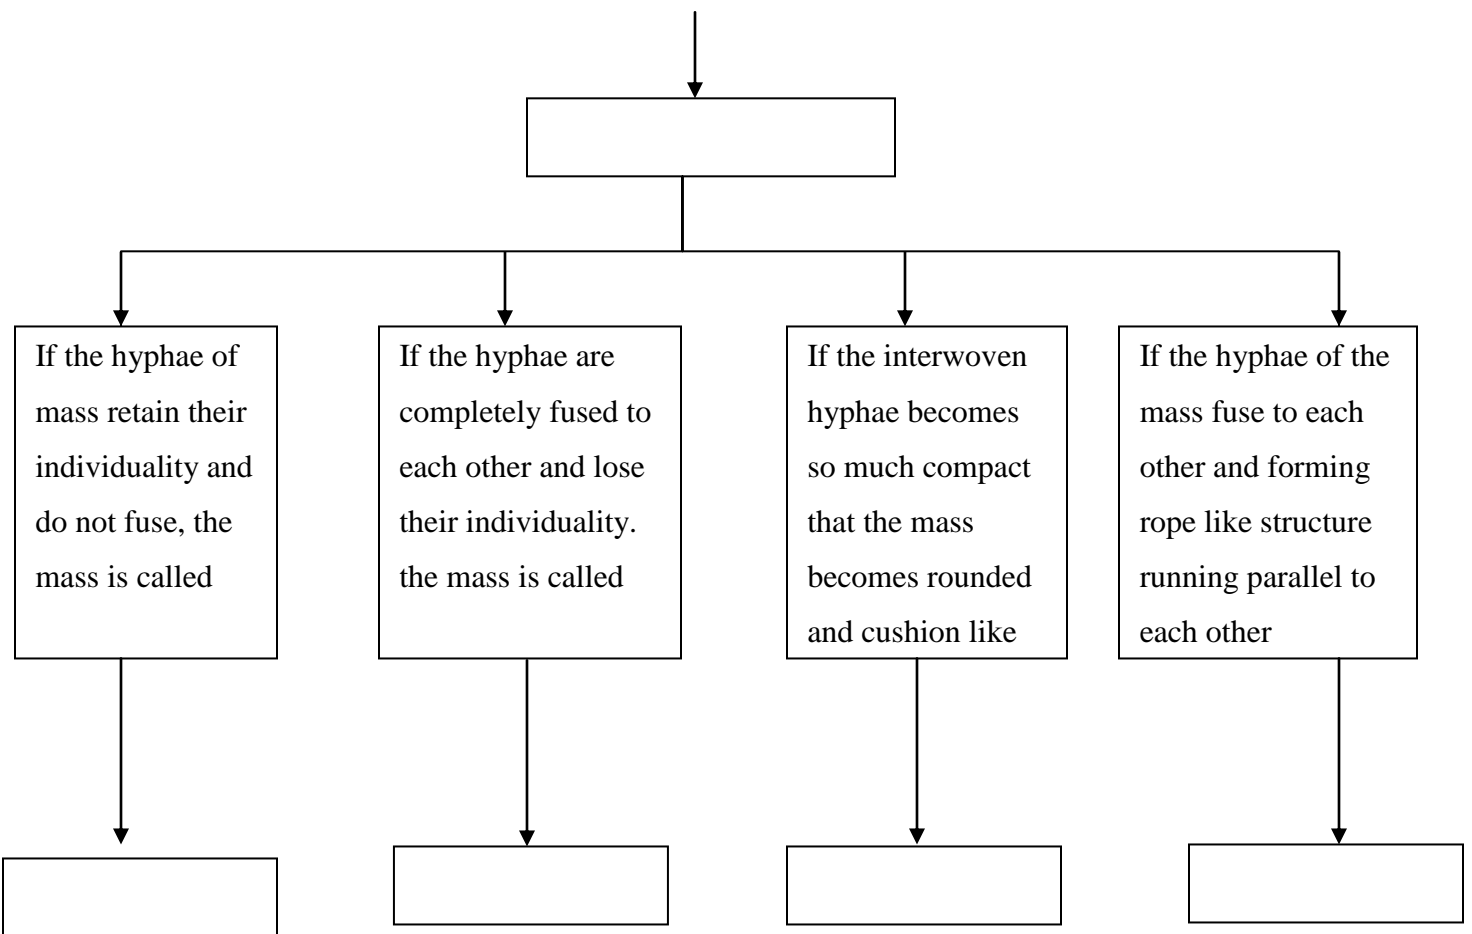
If the hyphae of mass retain their individuality and do not fuse, the mass is called

If the hyphae are completely fused to each other and lose their individuality. the mass is called

If the interwoven hyphae becomes so much compact that the mass becomes rounded and cushion like

If the hyphae of the mass fuse to each other and forming rope like structure running parallel to each other